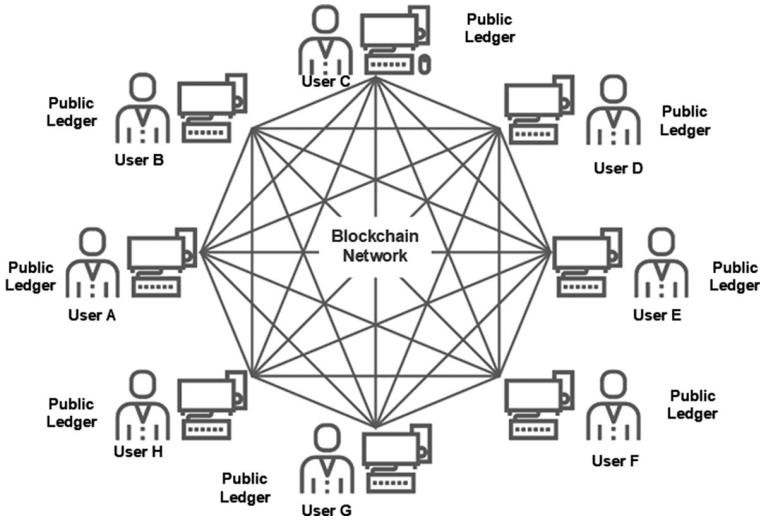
Public Ledger

User C

Public Ledger

User B

Public Ledger

User D

Blockchain Network

Public Ledger

User A

Public Ledger

User E

Public Ledger

User H

Public Ledger

User F

Public Ledger

User G